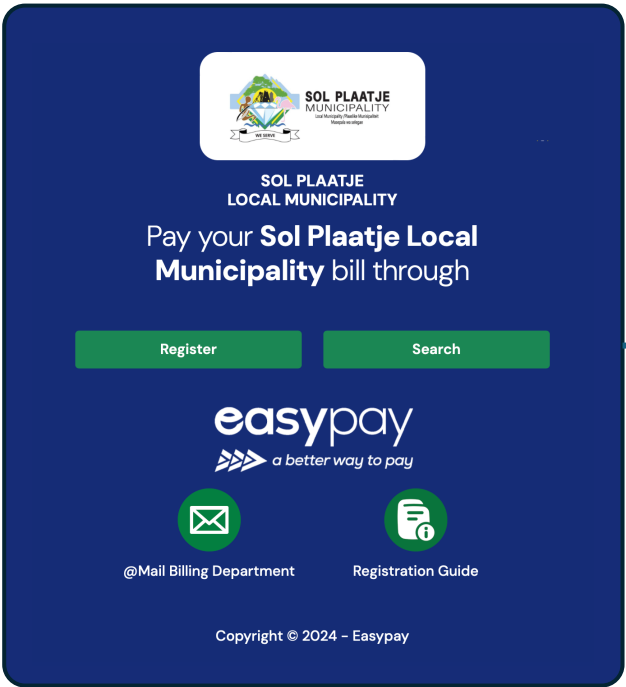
WE SERVE

SOL PLAATJE
MUNICIPALITY
Local Municipality/Plaaslike Munisipaliteit
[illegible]

SOL PLAATJE
LOCAL MUNICIPALITY

Pay your **Sol Plaatje Local Municipality** bill through

Register

Search

easypay
a better way to pay

@Mail Billing Department

Registration Guide

Copyright © 2024 - Easypay